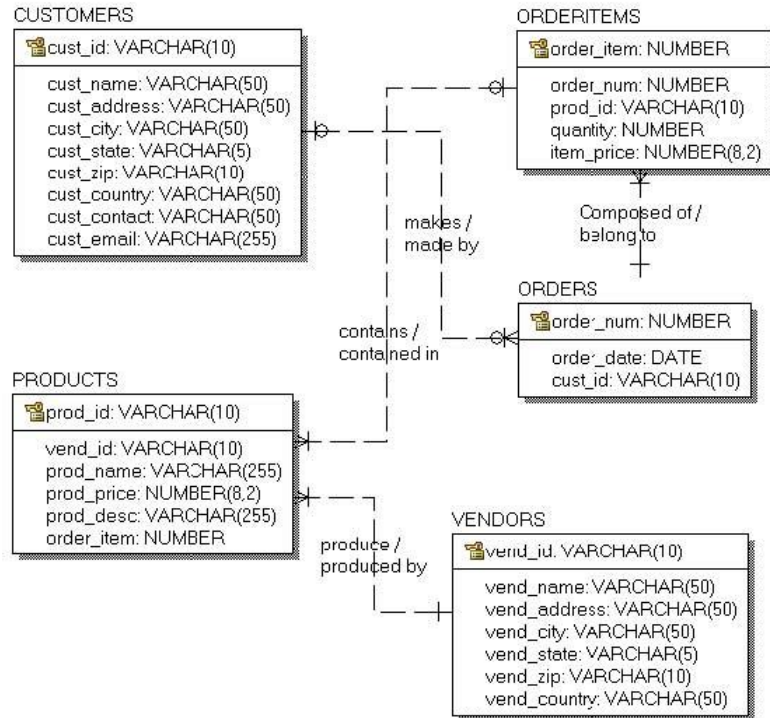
CUSTOMERS

cust_id: VARCHAR(10)

cust_name: VARCHAR(50)
cust_address: VARCHAR(50)
cust_city: VARCHAR(50)
cust_state: VARCHAR(5)
cust_zip: VARCHAR(10)
cust_country: VARCHAR(50)
cust_contact: VARCHAR(50)
cust_email: VARCHAR(255)

ORDERITEMS

order_item: NUMBER

order_num: NUMBER
prod_id: VARCHAR(10)
quantity: NUMBER
item_price: NUMBER(8,2)

makes / made by

Composed of / belong to

ORDERS

order_num: NUMBER

order_date: DATE
cust_id: VARCHAR(10)

contains / contained in

PRODUCTS

prod_id: VARCHAR(10)

vend_id: VARCHAR(10)
prod_name: VARCHAR(255)
prod_price: NUMBER(8,2)
prod_desc: VARCHAR(255)
order_item: NUMBER

produce / produced by

VENDORS

vend_id: VARCHAR(10)

vend_name: VARCHAR(50)
vend_address: VARCHAR(50)
vend_city: VARCHAR(50)
vend_state: VARCHAR(5)
vend_zip: VARCHAR(10)
vend_country: VARCHAR(50)